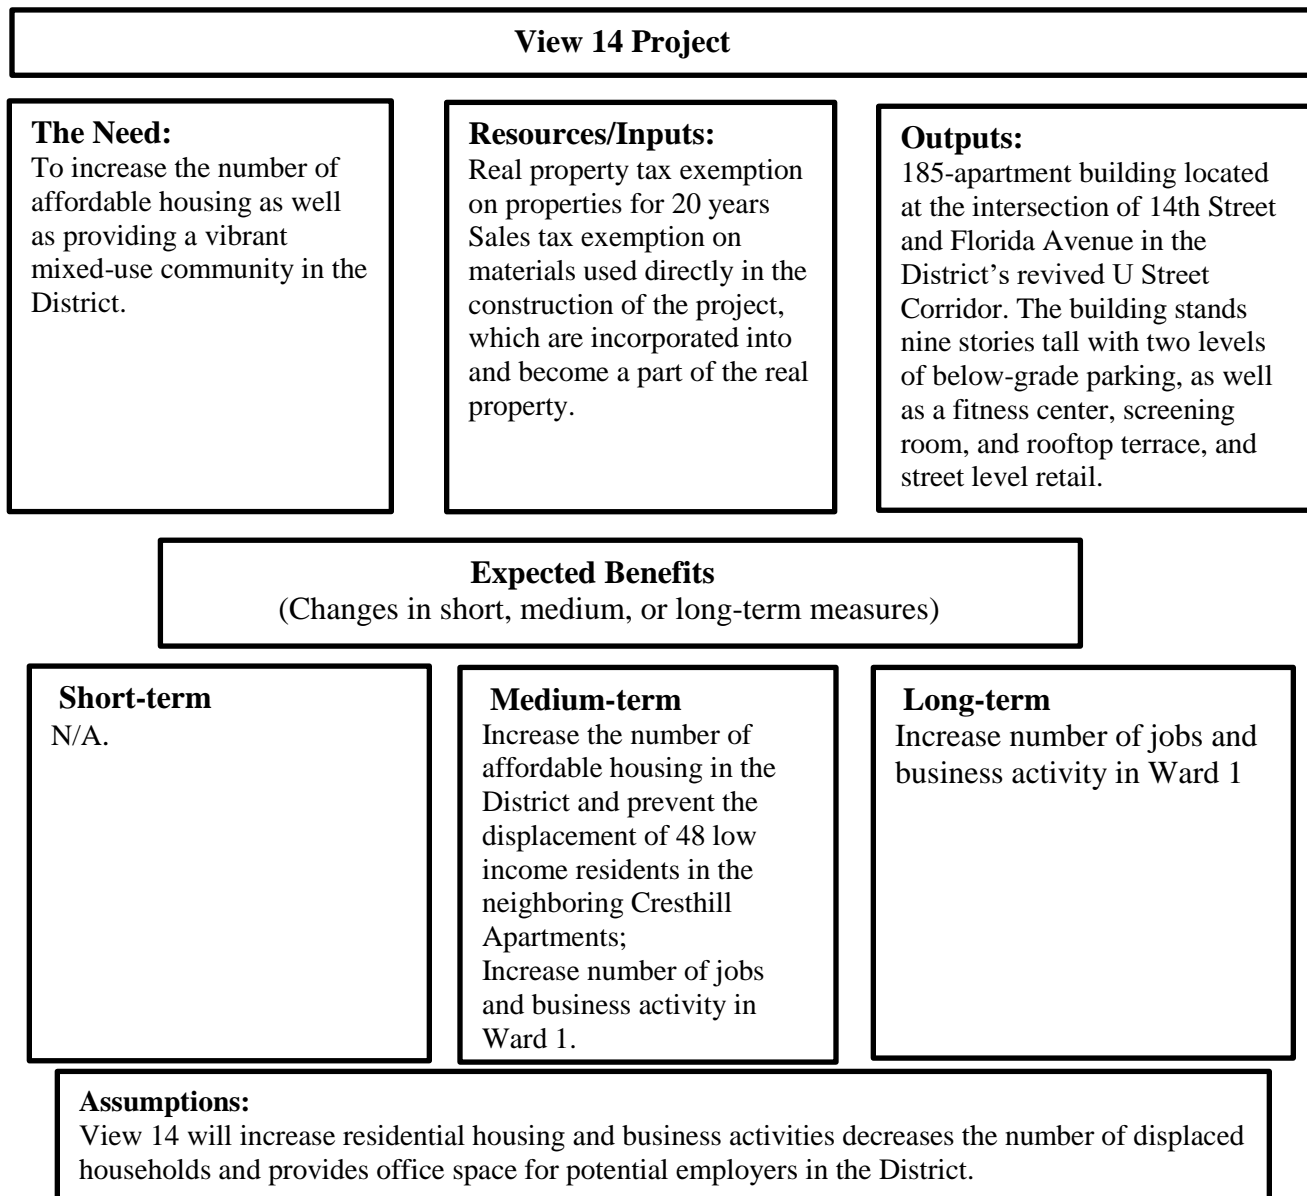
View 14 Project

The Need:
To increase the number of affordable housing as well as providing a vibrant mixed-use community in the District.

Resources/Inputs:
Real property tax exemption on properties for 20 years
Sales tax exemption on materials used directly in the construction of the project, which are incorporated into and become a part of the real property.

Outputs:
185-apartment building located at the intersection of 14th Street and Florida Avenue in the District's revived U Street Corridor. The building stands nine stories tall with two levels of below-grade parking, as well as a fitness center, screening room, and rooftop terrace, and street level retail.

Expected Benefits
(Changes in short, medium, or long-term measures)

Short-term
N/A.

Medium-term
Increase the number of affordable housing in the District and prevent the displacement of 48 low income residents in the neighboring Cresthill Apartments;
Increase number of jobs and business activity in Ward 1.

Long-term
Increase number of jobs and business activity in Ward 1

Assumptions:
View 14 will increase residential housing and business activities decreases the number of displaced households and provides office space for potential employers in the District.